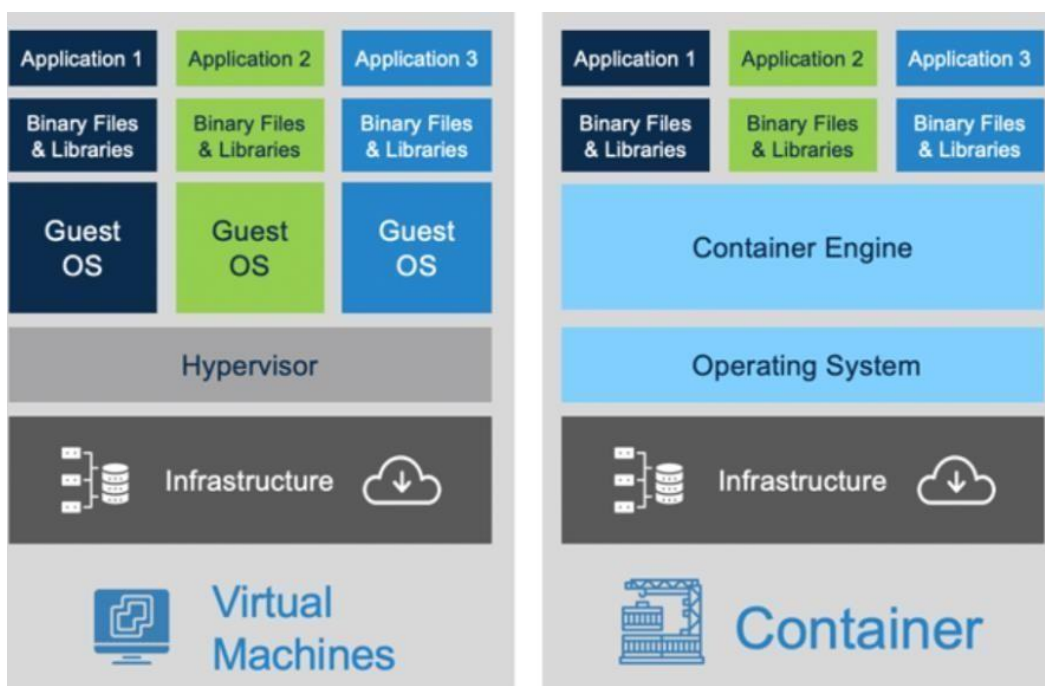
Application 1
Application 2
Application 3

Binary Files & Libraries
Binary Files & Libraries
Binary Files & Libraries

Guest OS
Guest OS
Guest OS

Hypervisor

Infrastructure

Virtual Machines

Application 1
Application 2
Application 3

Binary Files & Libraries
Binary Files & Libraries
Binary Files & Libraries

Container Engine

Operating System

Infrastructure

Container